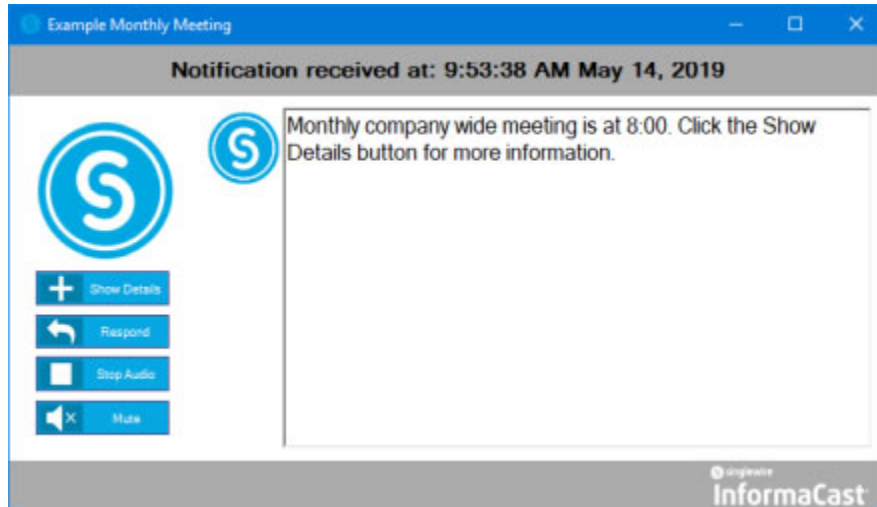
Example Monthly Meeting

Notification received at: 9:53:38 AM May 14, 2019

Monthly company wide meeting is at 8:00. Click the Show Details button for more information.

Show Details

Respond

Stop Audio

Mute

singlewire
InformaCast